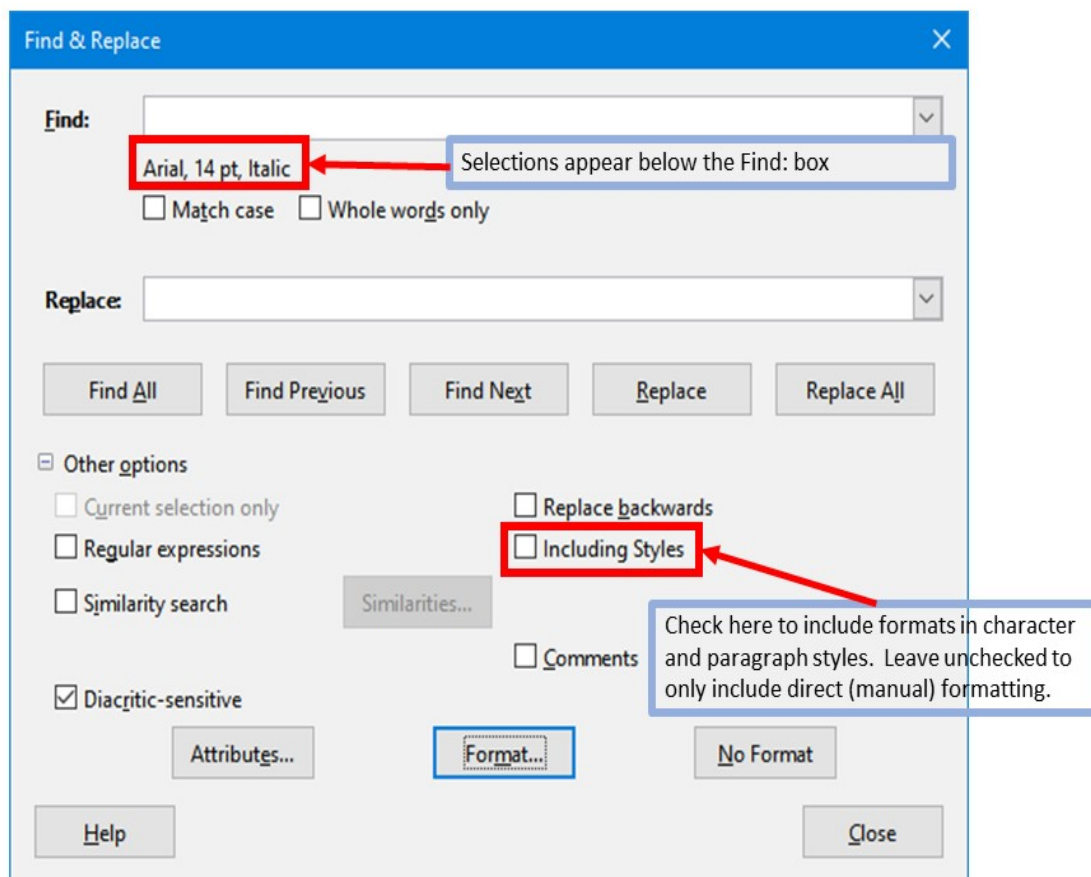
Find & Replace

×

Find:

Arial, 14 pt, Italic

Selections appear below the Find: box

Match case

Whole words only

Replace:

Find All

Find Previous

Find Next

Replace

Replace All

Other options

Current selection only

Replace backwards

Regular expressions

Including Styles

Similarity search

Similarities...

Check here to include formats in character and paragraph styles. Leave unchecked to only include direct (manual) formatting.

Comments

Diacritic-sensitive

Attributes...

Format...

No Format

Help

Close